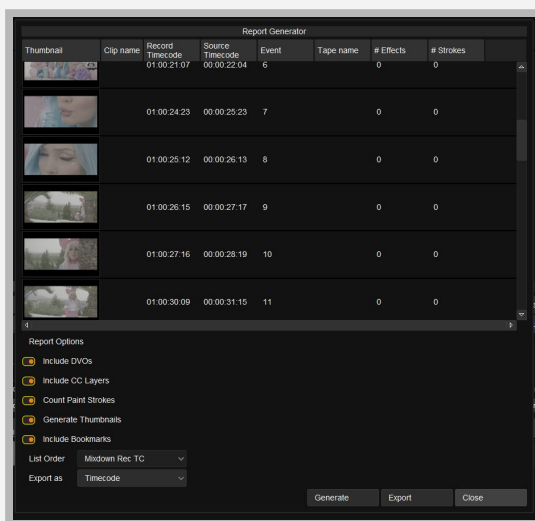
Report Generator

| Thumbnail | Clip name | Record Timecode | Source Timecode | Event | Tape name | # Effects | # Strokes |
|---|---|---|---|---|---|---|---|
| | | 01:00:21:07 | 00:00:22:04 | 6 | | 0 | 0 |
| | | 01:00:24:23 | 00:00:25:23 | 7 | | 0 | 0 |
| | | 01:00:25:12 | 00:00:26:13 | 8 | | 0 | 0 |
| | | 01:00:26:15 | 00:00:27:17 | 9 | | 0 | 0 |
| | | 01:00:27:16 | 00:00:28:19 | 10 | | 0 | 0 |
| | | 01:00:30:09 | 00:00:31:15 | 11 | | 0 | 0 |

Report Options

Include DVOs

Include CC Layers

Count Paint Strokes

Generate Thumbnails

Include Bookmarks

List Order Mixdown Rec TC

Export as Timecode

Generate Export Close